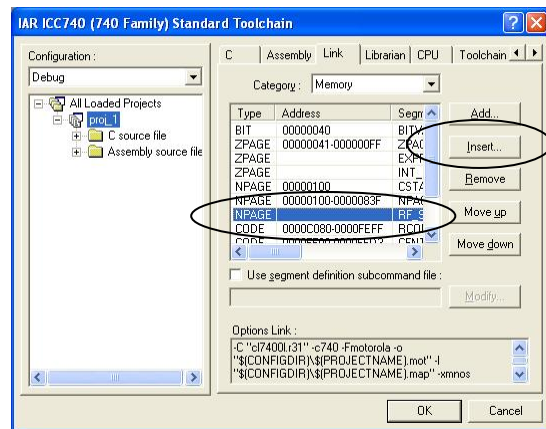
IAR ICC740 (740 Family) Standard Toolchain

Configuration :

Debug

All Loaded Projects

proj_1

C source file

Assembly source file

C | Assembly | Link | Librarian | CPU | Toolchain

Category : Memory

| Type | Address | Segm |
|---|---|---|
| BIT | 00000040 | BITV |
| ZPAGE | 00000041-000000FF | ZPAC |
| ZPAGE | | EXPF |
| ZPAGE | | INT_ |
| NPAGE | 00000100 | CSTA |
| NPAGE | 00000100-0000083F | NPAC |
| NPAGE | | RF_S |
| CODE | 0000C080-0000FEFF | RCO |
| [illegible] | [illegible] | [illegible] |

Add...

Insert...

Remove

Move up

Move down

Use segment definition subcommand file :

Modify...

Options Link :

-C "cl7400l.r31" -c740 -Fmotorola -o "$(CONFIGDIR)\$(PROJECTNAME).mot" -l "$(CONFIGDIR)\$(PROJECTNAME).map" -xmnos

OK

Cancel